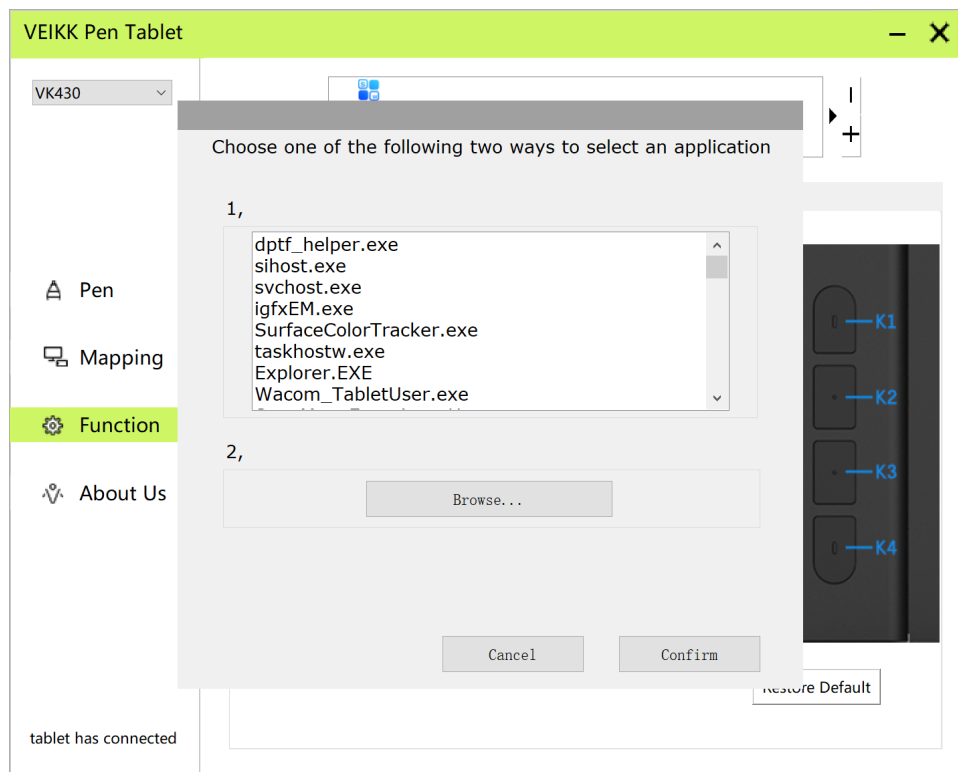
VEIKK Pen Tablet

VK430

Pen

Mapping

Function

About Us

tablet has connected

Choose one of the following two ways to select an application

1,

dptf_helper.exe
sihost.exe
svchost.exe
igfxEM.exe
SurfaceColorTracker.exe
taskhostw.exe
Explorer.EXE
Wacom_TabletUser.exe
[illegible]

2,

Browse...

Cancel

Confirm

K1

K2

K3

K4

Restore Default